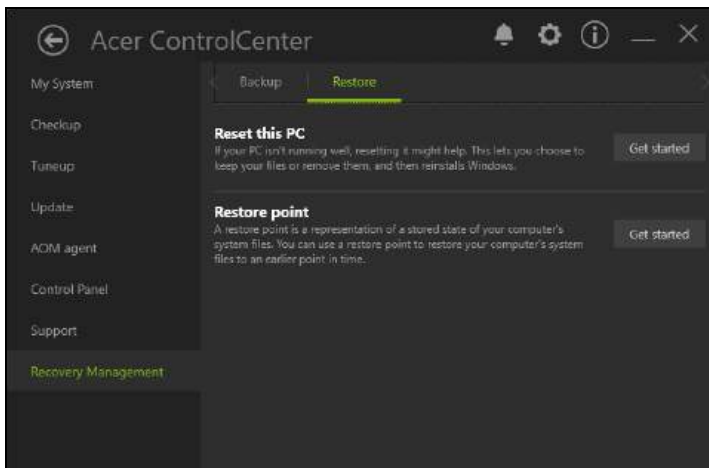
Acer ControlCenter

My System

Checkup

Tuneup

Update

AOM agent

Control Panel

Support

Recovery Management

Backup

Restore

Reset this PC

If your PC isn't running well, resetting it might help. This lets you choose to keep your files or remove them, and then reinstalls Windows.

Get started

Restore point

A restore point is a representation of a stored state of your computer's system files. You can use a restore point to restore your computer's system files to an earlier point in time.

Get started